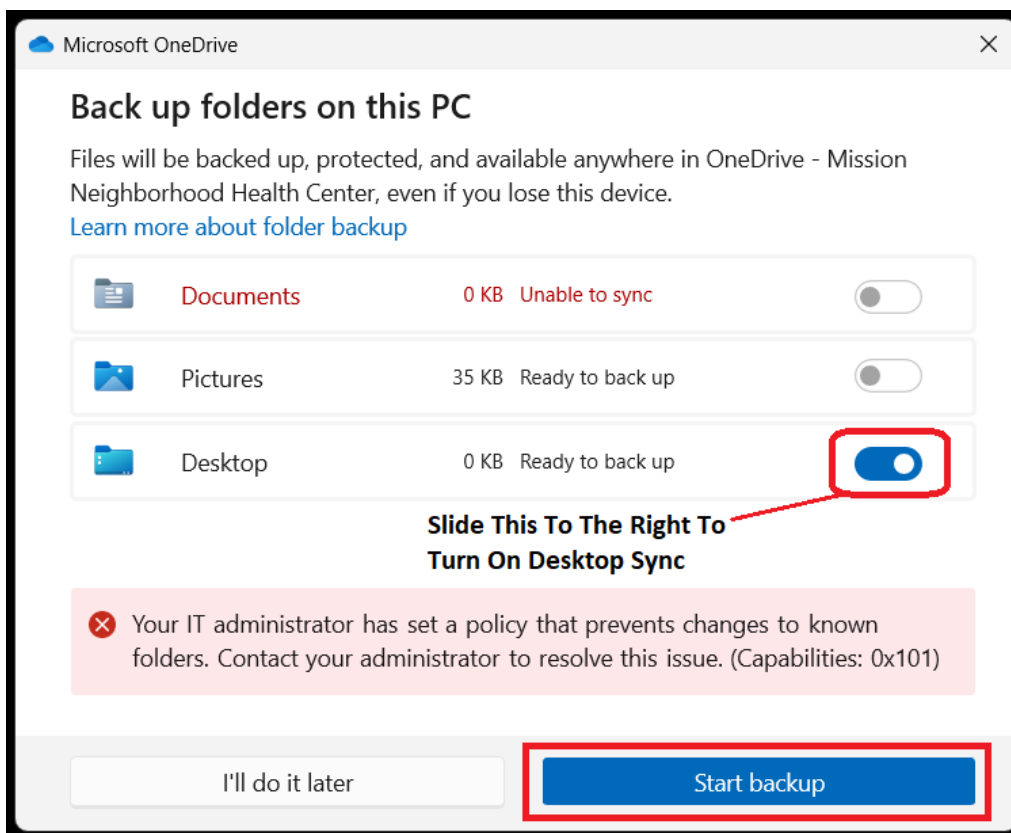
Microsoft OneDrive

Back up folders on this PC

Files will be backed up, protected, and available anywhere in OneDrive - Mission Neighborhood Health Center, even if you lose this device.

Learn more about folder backup

Documents 0 KB Unable to sync

Pictures 35 KB Ready to back up

Desktop 0 KB Ready to back up

Slide This To The Right To Turn On Desktop Sync

Your IT administrator has set a policy that prevents changes to known folders. Contact your administrator to resolve this issue. (Capabilities: 0x101)

I'll do it later

Start backup